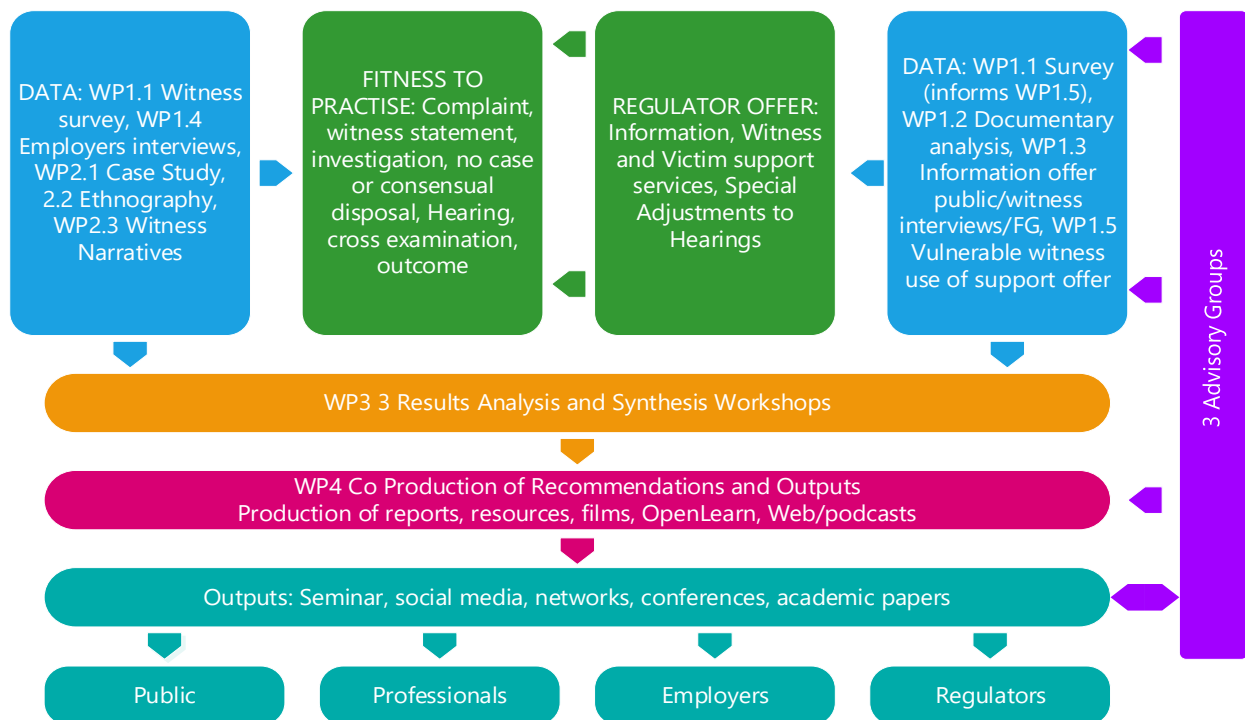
DATA: WP1.1 Witness survey, WP1.4 Employers interviews, WP2.1 Case Study, 2.2 Ethnography, WP2.3 Witness Narratives

FITNESS TO PRACTISE: Complaint, witness statement, investigation, no case or consensual disposal, Hearing, cross examination, outcome

REGULATOR OFFER: Information, Witness and Victim support services, Special Adjustments to Hearings

DATA: WP1.1 Survey (informs WP1.5), WP1.2 Documentary analysis, WP1.3 Information offer public/witness interviews/FG, WP1.5 Vulnerable witness use of support offer

3 Advisory Groups

WP3 3 Results Analysis and Synthesis Workshops

WP4 Co Production of Recommendations and Outputs
Production of reports, resources, films, OpenLearn, Web/podcasts

Outputs: Seminar, social media, networks, conferences, academic papers

Public

Professionals

Employers

Regulators